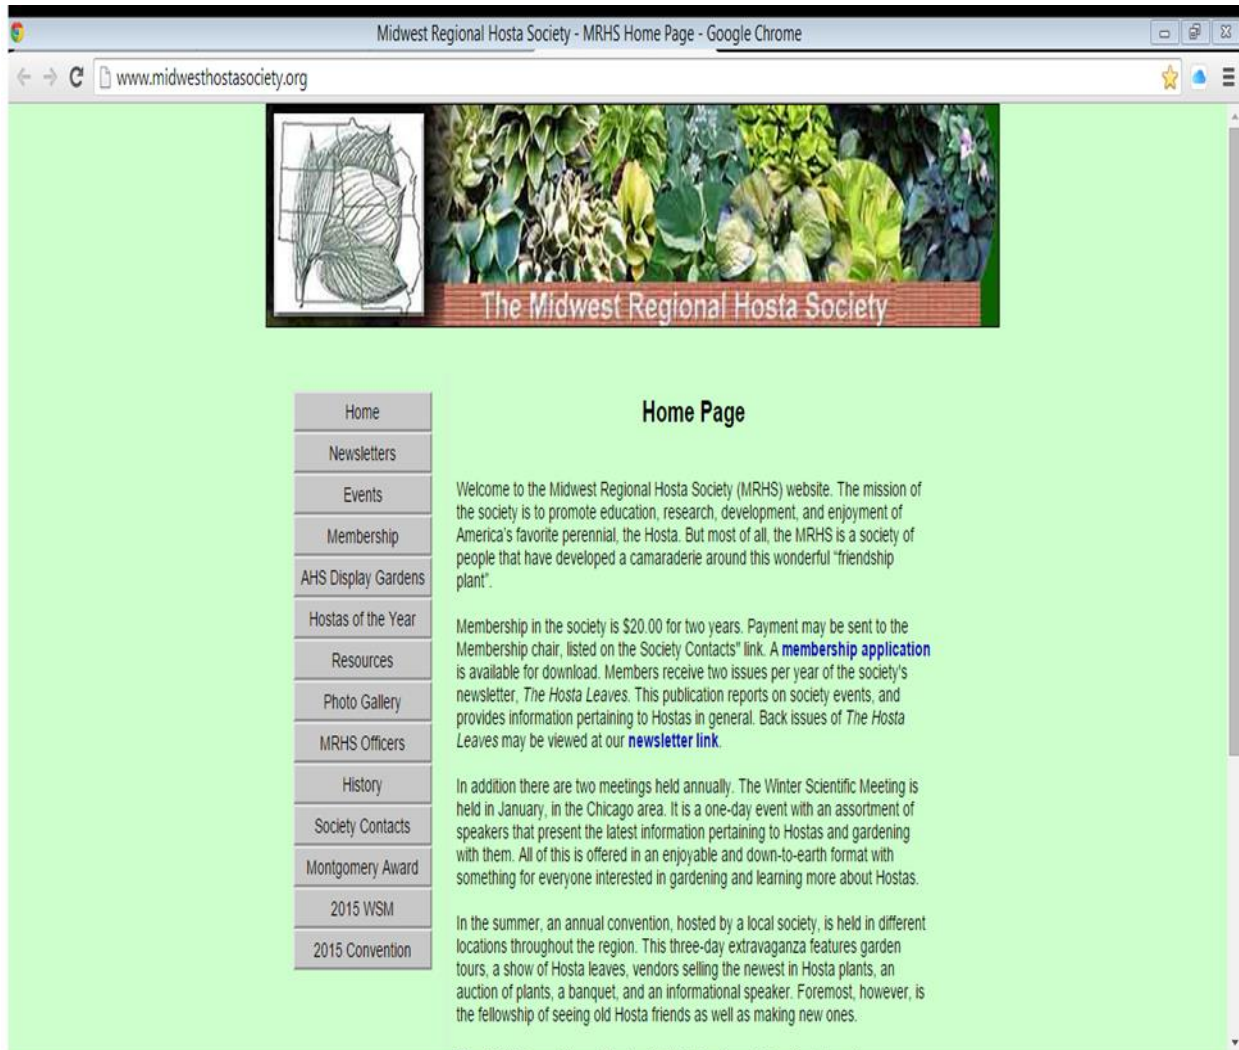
Midwest Regional Hosta Society - MRHS Home Page - Google Chrome

www.midwesthostasociety.org

The Midwest Regional Hosta Society

Home
Newsletters
Events
Membership
AHS Display Gardens
Hostas of the Year
Resources
Photo Gallery
MRHS Officers
History
Society Contacts
Montgomery Award
2015 WSM
2015 Convention

Home Page

Welcome to the Midwest Regional Hosta Society (MRHS) website. The mission of the society is to promote education, research, development, and enjoyment of America's favorite perennial, the Hosta. But most of all, the MRHS is a society of people that have developed a camaraderie around this wonderful "friendship plant".

Membership in the society is $20.00 for two years. Payment may be sent to the Membership chair, listed on the Society Contacts" link. A membership application is available for download. Members receive two issues per year of the society's newsletter, The Hosta Leaves. This publication reports on society events, and provides information pertaining to Hostas in general. Back issues of The Hosta Leaves may be viewed at our newsletter link.

In addition there are two meetings held annually. The Winter Scientific Meeting is held in January, in the Chicago area. It is a one-day event with an assortment of speakers that present the latest information pertaining to Hostas and gardening with them. All of this is offered in an enjoyable and down-to-earth format with something for everyone interested in gardening and learning more about Hostas.

In the summer, an annual convention, hosted by a local society, is held in different locations throughout the region. This three-day extravaganza features garden tours, a show of Hosta leaves, vendors selling the newest in Hosta plants, an auction of plants, a banquet, and an informational speaker. Foremost, however, is the fellowship of seeing old Hosta friends as well as making new ones.

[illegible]